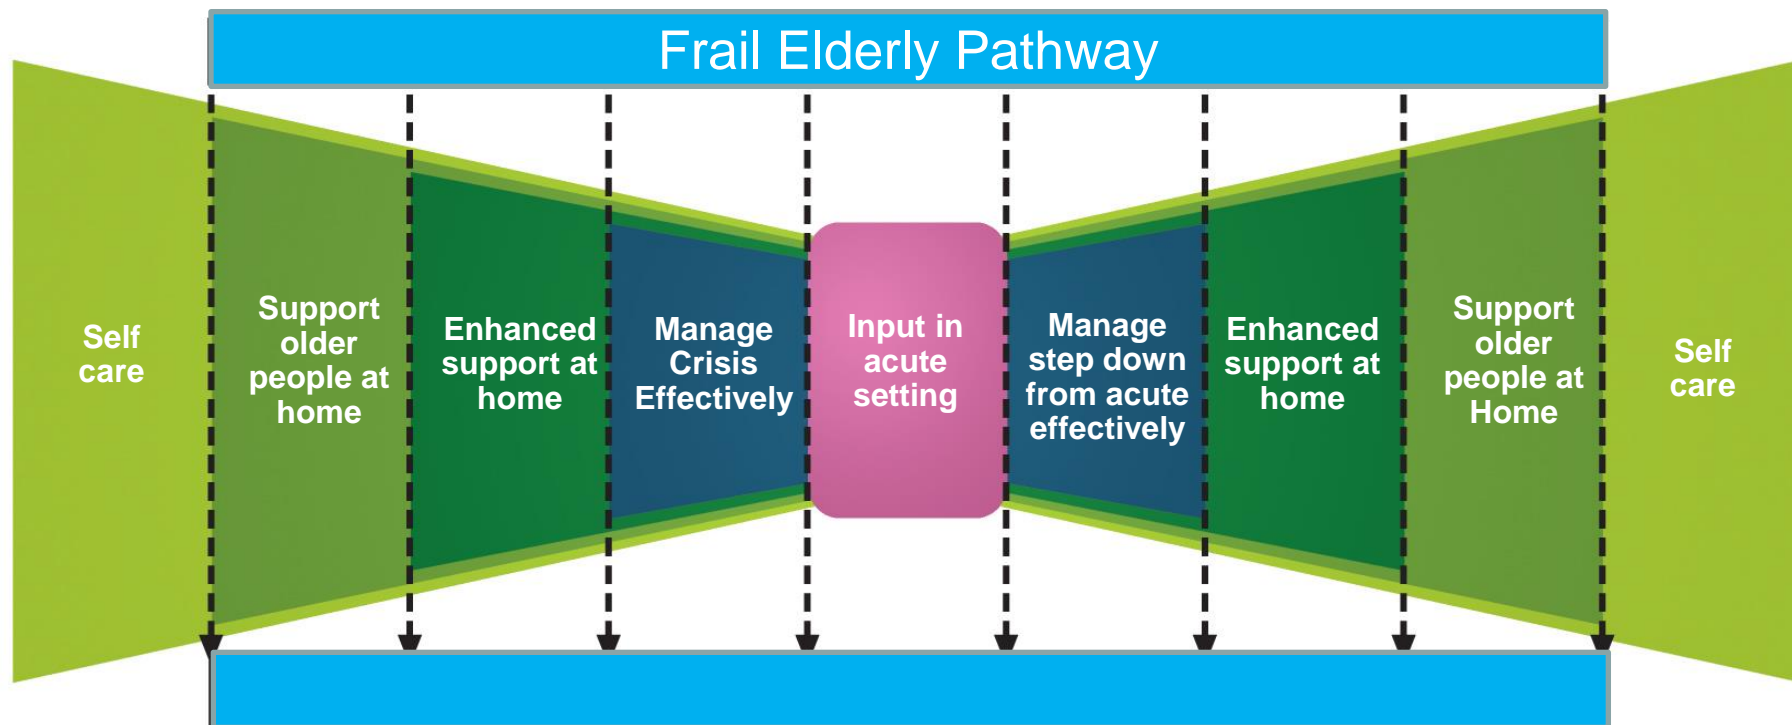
Frail Elderly Pathway

Self care

Support older people at home

Enhanced support at home

Manage Crisis Effectively

Input in acute setting

Manage step down from acute effectively

Enhanced support at home

Support older people at Home

Self care